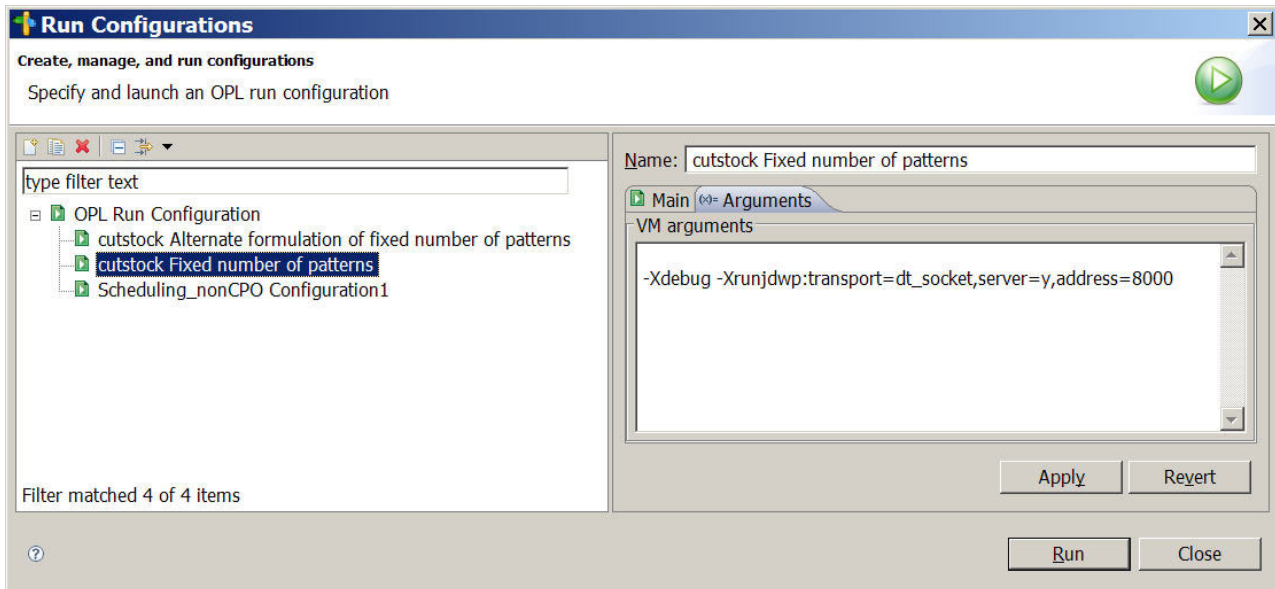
Run Configurations

Create, manage, and run configurations

Specify and launch an OPL run configuration

type filter text

OPL Run Configuration

cutstock Alternate formulation of fixed number of patterns

cutstock Fixed number of patterns

Scheduling_nonCPO Configuration1

Filter matched 4 of 4 items

Name: cutstock Fixed number of patterns

Main

Arguments

VM arguments

-Xdebug -Xrunjdwp:transport=dt_socket,server=y,address=8000

Apply

Revert

Run

Close